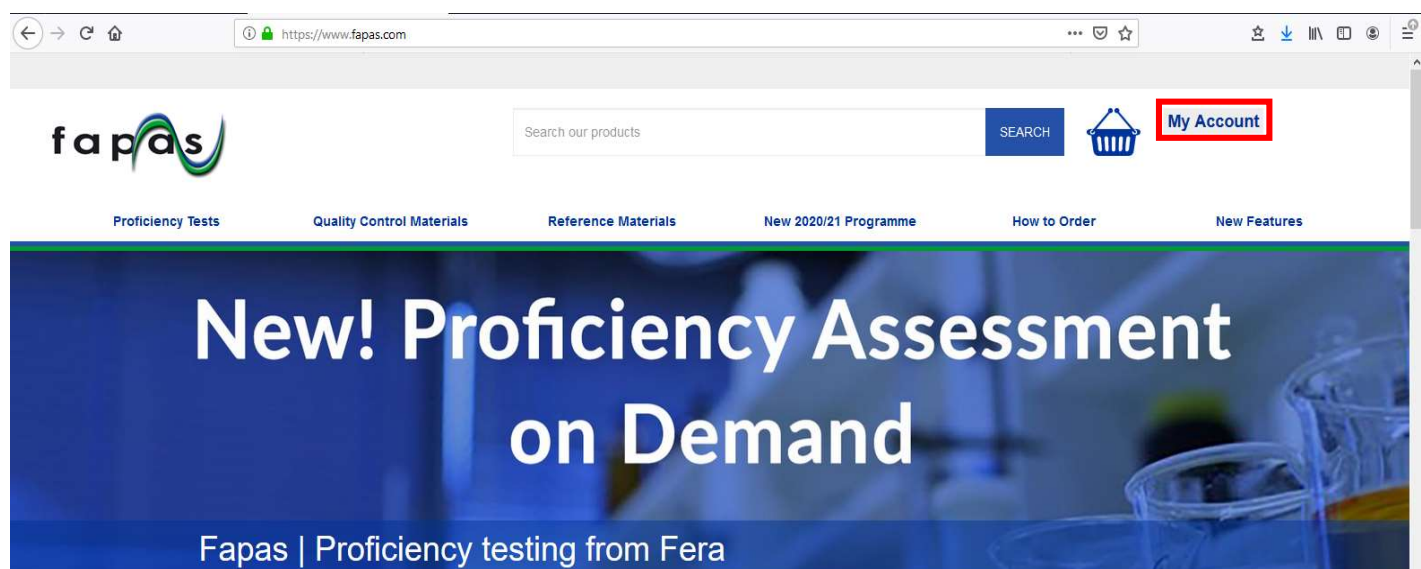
https://www.fapas.com

fapas

Search our products

SEARCH

My Account

Proficiency Tests

Quality Control Materials

Reference Materials

New 2020/21 Programme

How to Order

New Features

New! Proficiency Assessment on Demand

Fapas | Proficiency testing from Fera